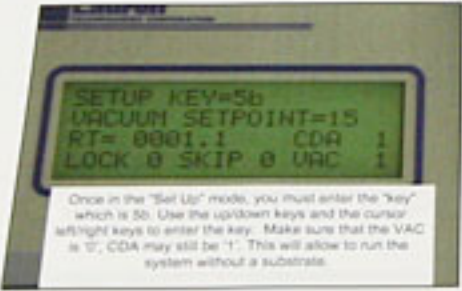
SETUP KEY=5b
VACUUM SETPOINT=15
RT= 0001.1 CDA 1
LOCK 0 SKIP 0 VAC 1

Once in the "Set Up" mode, you must enter the "key" which is 5b. Use the up/down keys and the cursor left/right keys to enter the key. Make sure that the VAC is '0', CDA may still be '1'. This will allow to run the system without a substrate.